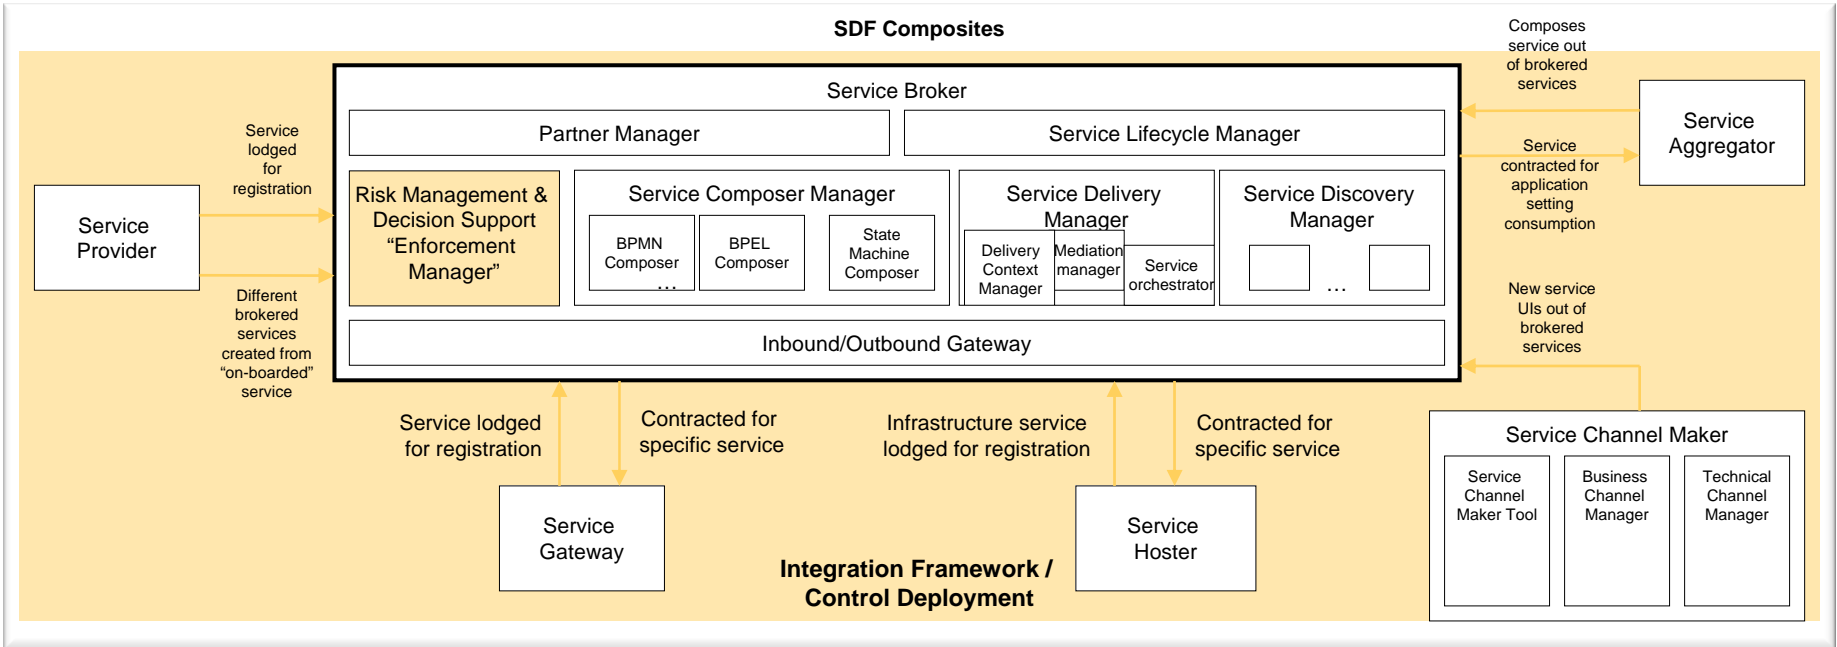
SDF Composites

Composes service out of brokered services

Service Broker

Partner Manager

Service Lifecycle Manager

Service Aggregator

Service lodged for registration

Service contracted for application setting consumption

Service Provider

Risk Management & Decision Support "Enforcement Manager"

Service Composer Manager

BPMN Composer …

BPEL Composer

State Machine Composer

Service Delivery Manager

Delivery Context Manager

Mediation manager

Service orchestrator

Service Discovery Manager

…

Different brokered services created from "on-boarded" service

New service UIs out of brokered services

Inbound/Outbound Gateway

Service lodged for registration

Contracted for specific service

Infrastructure service lodged for registration

Contracted for specific service

Service Channel Maker

Service Channel Maker Tool

Business Channel Manager

Technical Channel Manager

Service Gateway

Service Hoster

Integration Framework / Control Deployment